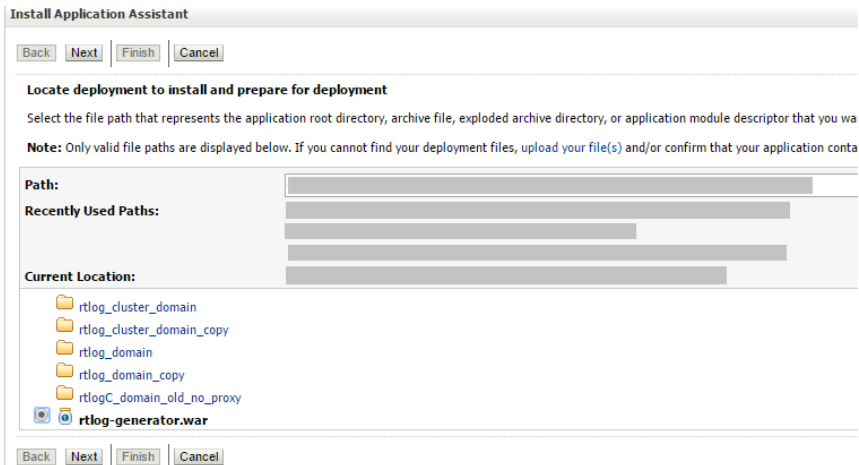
Install Application Assistant

Back Next Finish Cancel

Locate deployment to install and prepare for deployment

Select the file path that represents the application root directory, archive file, exploded archive directory, or application module descriptor that you wa

Note: Only valid file paths are displayed below. If you cannot find your deployment files, upload your file(s) and/or confirm that your application conta

Path: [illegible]

Recently Used Paths: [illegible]

Current Location: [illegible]

rtlog_cluster_domain
rtlog_cluster_domain_copy
rtlog_domain
rtlog_domain_copy
rtlogC_domain_old_no_proxy
rtlog-generator.war

Back Next Finish Cancel